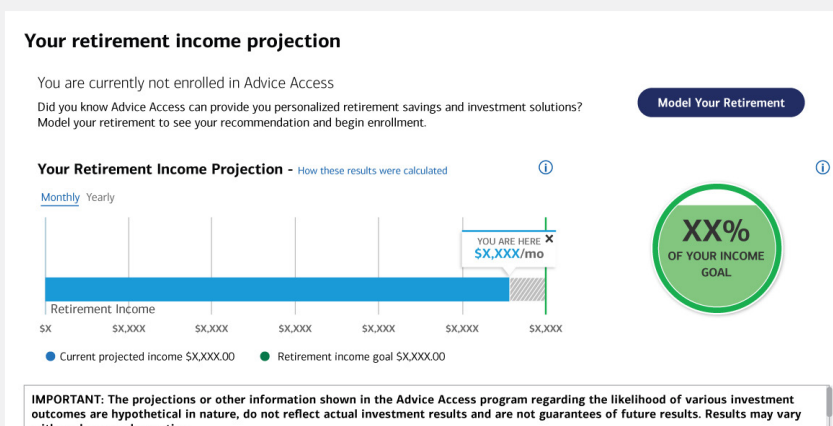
Your retirement income projection

You are currently not enrolled in Advice Access

Did you know Advice Access can provide you personalized retirement savings and investment solutions? Model your retirement to see your recommendation and begin enrollment.

Model Your Retirement

Your Retirement Income Projection - How these results were calculated

ⓘ

ⓘ

Monthly Yearly

YOU ARE HERE ×
$X,XXX/mo

Retirement Income

$X $X,XXX $X,XXX $X,XXX $X,XXX $X,XXX $X,XXX

XX%
OF YOUR INCOME GOAL

● Current projected income $X,XXX.00 ● Retirement income goal $X,XXX.00

IMPORTANT: The projections or other information shown in the Advice Access program regarding the likelihood of various investment outcomes are hypothetical in nature, do not reflect actual investment results and are not guarantees of future results. Results may vary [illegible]